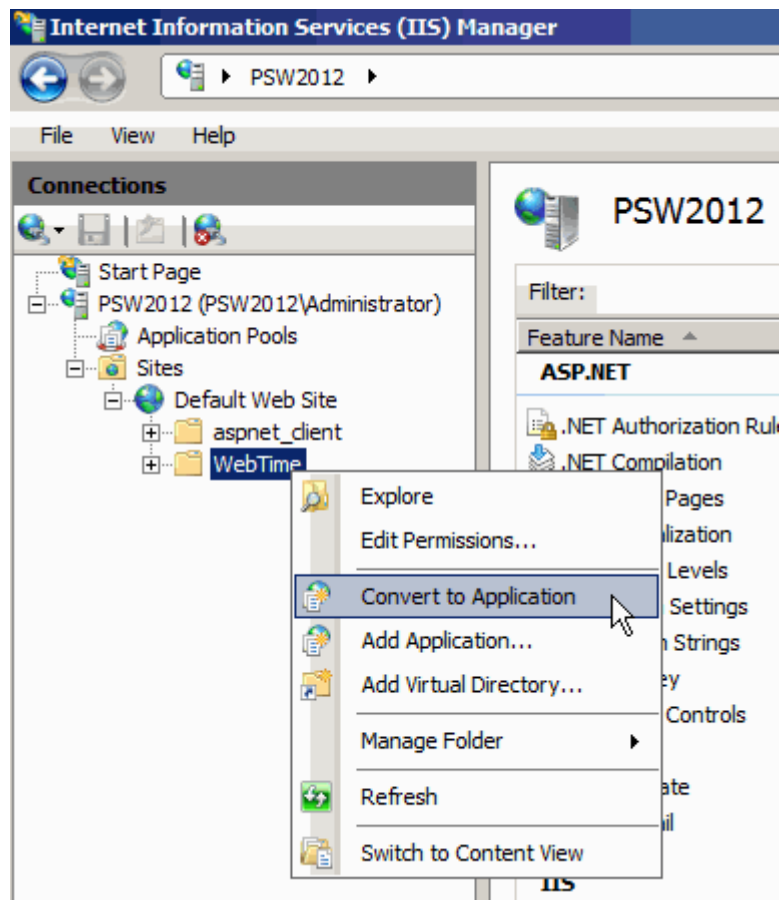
Internet Information Services (IIS) Manager

PSW2012

File View Help

Connections

Start Page
PSW2012 (PSW2012\Administrator)
Application Pools
Sites
Default Web Site
aspnet_client
WebTime

PSW2012

Filter:

Feature Name

ASP.NET

.NET Authorization Rul
.NET Compilation
Pages
lization
Levels
Settings
n Strings
ey
Controls
ate
il
IIS

Explore
Edit Permissions...
Convert to Application
Add Application...
Add Virtual Directory...
Manage Folder
Refresh
Switch to Content View